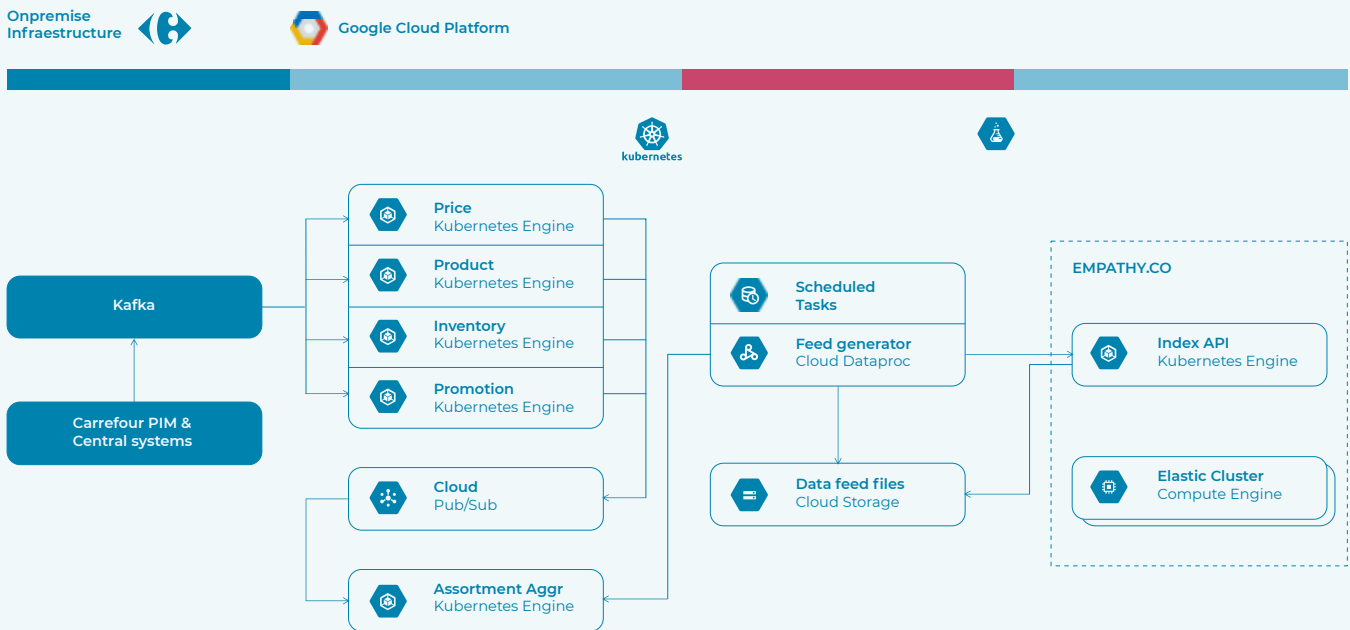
Onpremise Infraestructure

Google Cloud Platform

kubernetes

Kafka

Carrefour PIM & Central systems

Price
Kubernetes Engine

Product
Kubernetes Engine

Inventory
Kubernetes Engine

Promotion
Kubernetes Engine

Cloud
Pub/Sub

Assortment Aggr
Kubernetes Engine

Scheduled Tasks

Feed generator
Cloud Dataproc

Data feed files
Cloud Storage

EMPATHY.CO

Index API
Kubernetes Engine

Elastic Cluster
Compute Engine